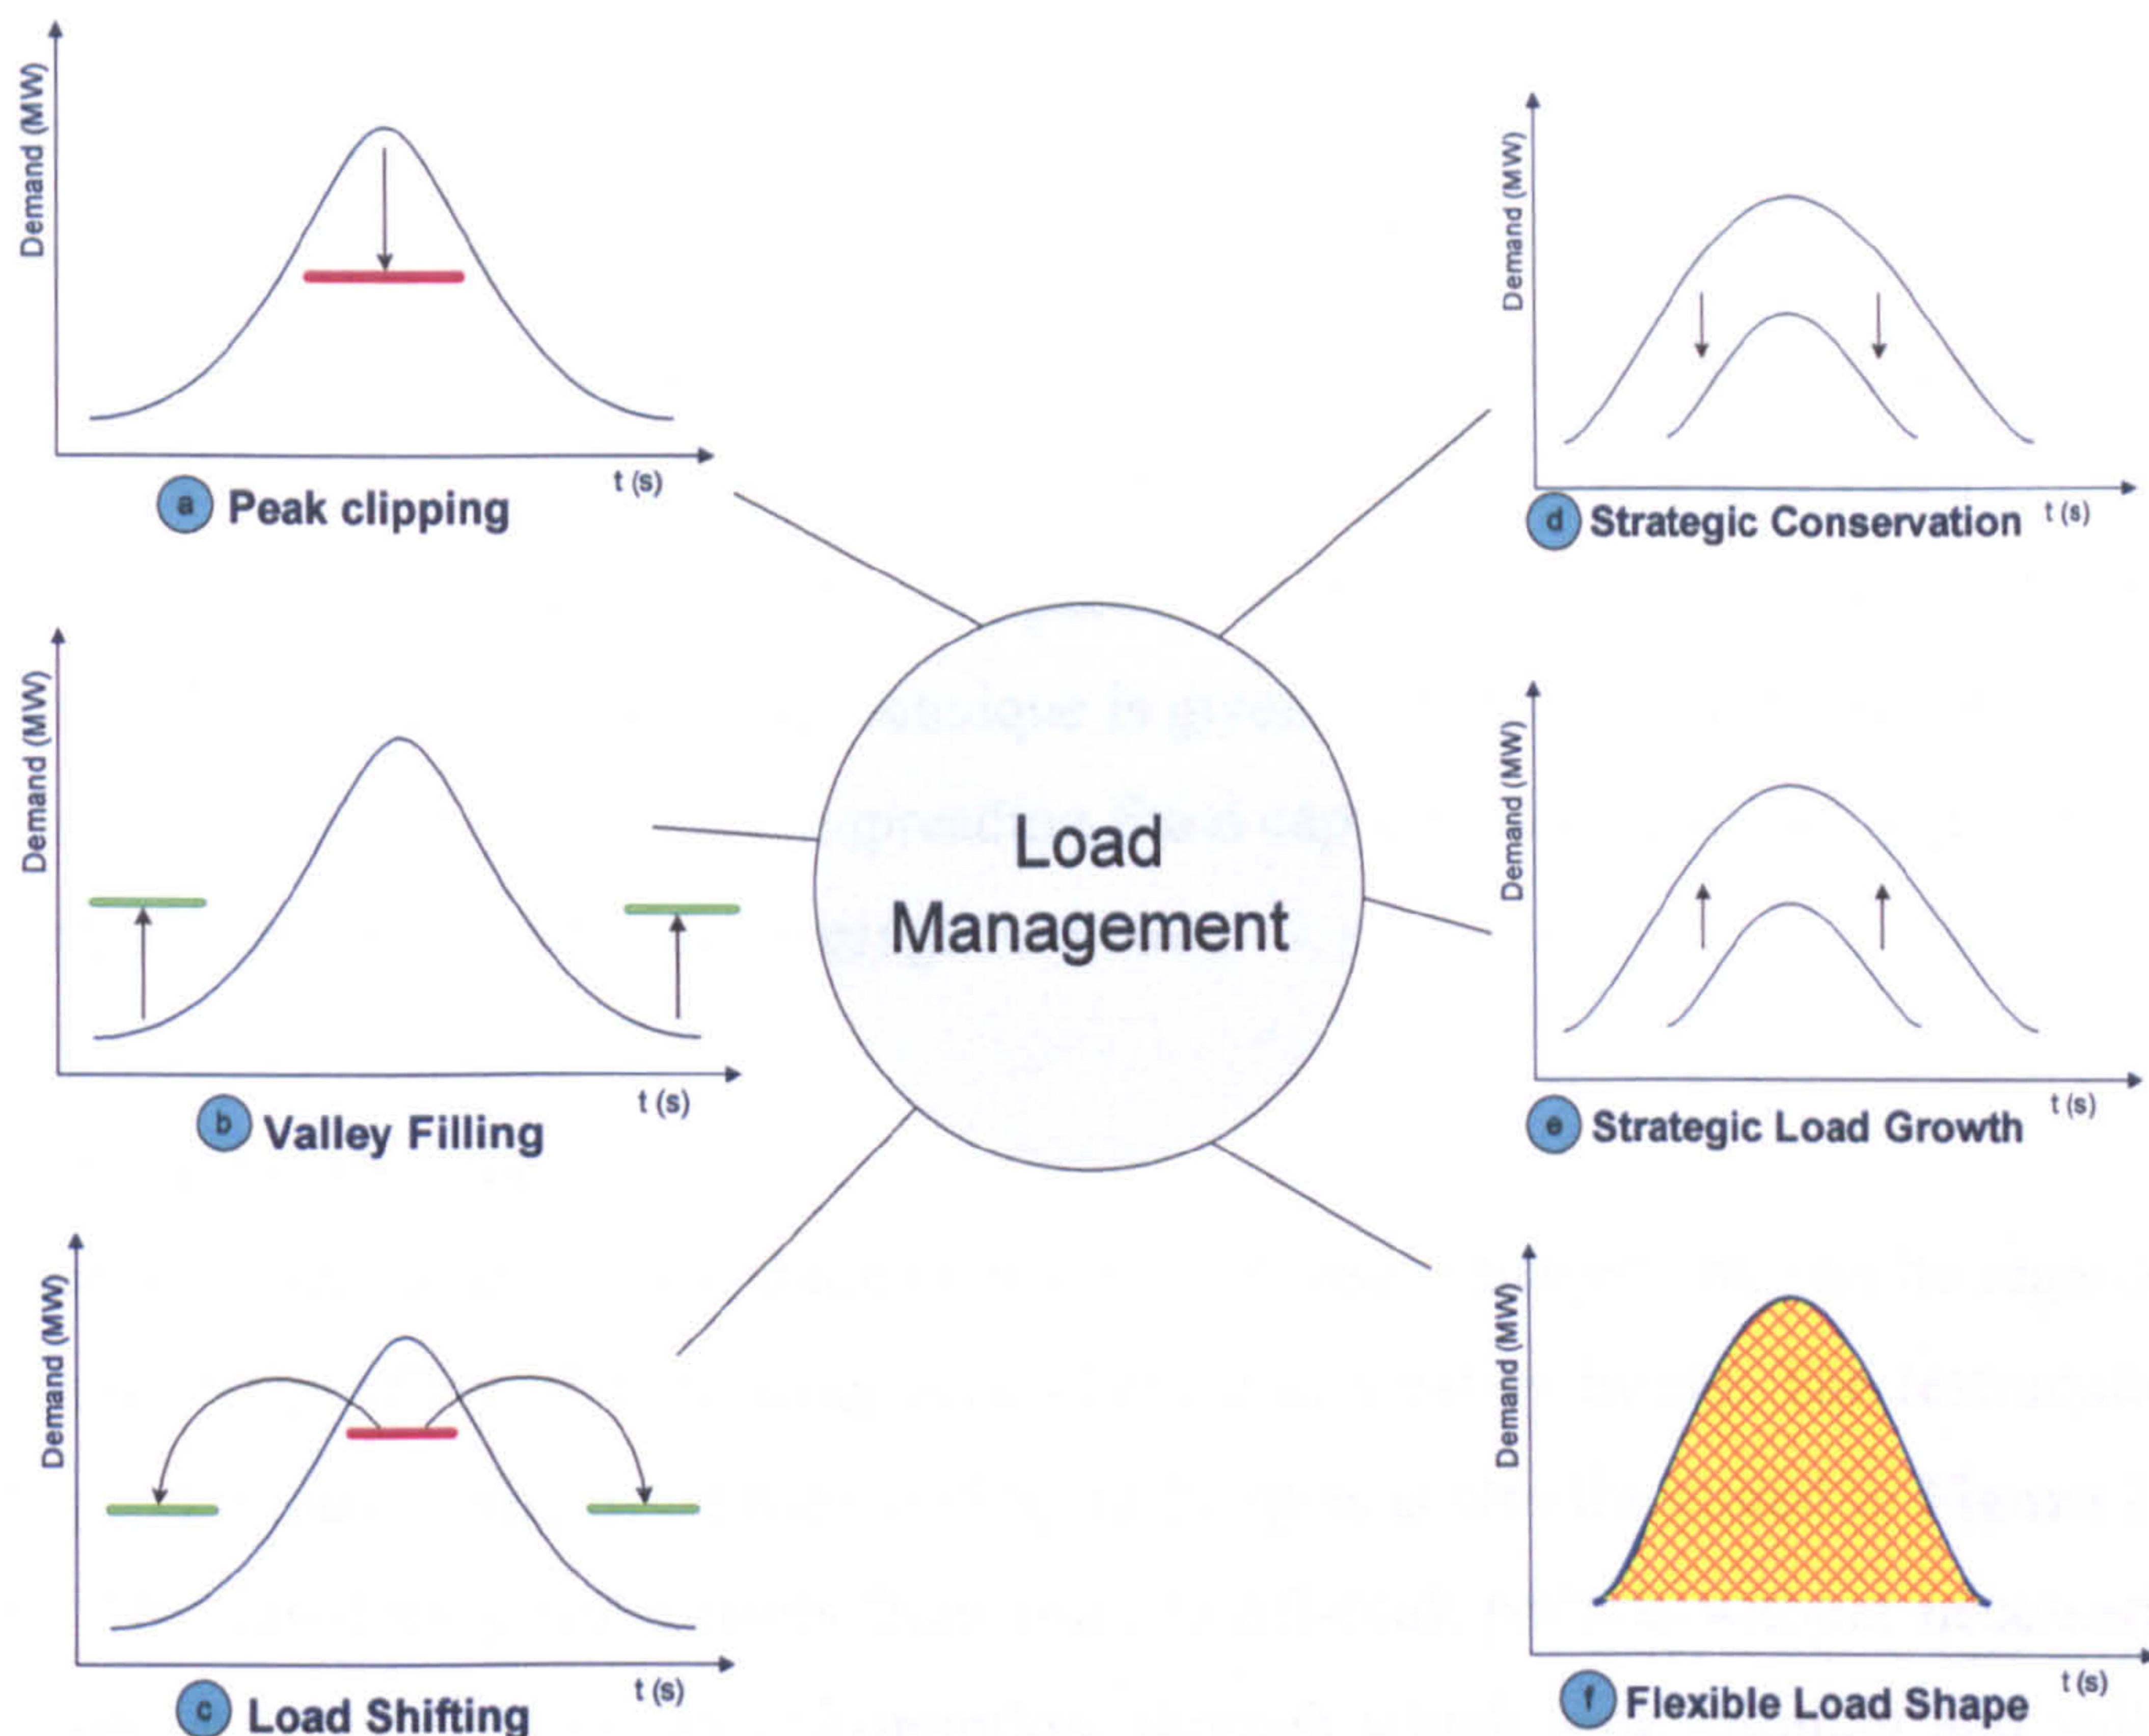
Demand (MW)
t (s)
a Peak clipping

Demand (MW)
t (s)
b Valley Filling

Demand (MW)
t (s)
c Load Shifting

Load Management

Demand (MW)
t (s)
d Strategic Conservation

Demand (MW)
t (s)
e Strategic Load Growth

Demand (MW)
t (s)
f Flexible Load Shape